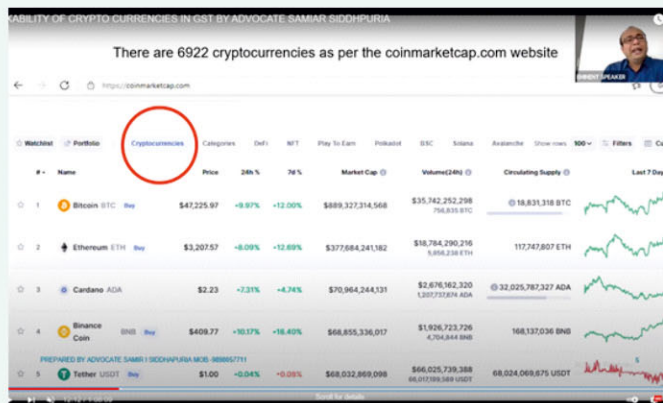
XABILITY OF CRYPTO CURRENCIES IN GST BY ADVOCATE SAMIAR SIDDHPURIA

There are 6922 cryptocurrencies as per the coinmarketcap.com website

EMINENT SPEAKER

https://coinmarketcap.com

Watchlist Portfolio Cryptocurrencies Categories DeFi NFT Play To Earn Polkadot BSC Solana Avalanche Show rows 100 Filters

| # | Name | Price | 24h % | 7d % | Market Cap | Volume(24h) | Circulating Supply | Last 7 Days |
|---|---|---|---|---|---|---|---|---|
| 1 | Bitcoin BTC Buy | $47,225.97 | +9.97% | +12.00% | $889,327,314,568 | $35,742,252,298 756,835 BTC | 18,831,318 BTC | |
| 2 | Ethereum ETH Buy | $3,207.57 | +8.09% | +12.69% | $377,684,241,182 | $18,784,290,216 5,856,238 ETH | 117,747,807 ETH | |
| 3 | Cardano ADA | $2.23 | +7.31% | +4.74% | $70,964,244,131 | $2,676,162,320 1,207,737,874 ADA | 32,025,787,327 ADA | |
| 4 | Binance Coin BNB Buy | $409.77 | +10.17% | +16.40% | $68,855,336,017 | $1,926,723,726 4,704,844 BNB | 168,137,036 BNB | |
| 5 | Tether USDT Buy | $1.00 | +0.04% | -0.06% | $68,032,869,098 | $66,025,739,388 66,017,189,589 USDT | 68,024,069,675 USDT | |

PREPARED BY ADVOCATE SAMIR I SIDDHAPURIA MOB-9898657711

Scroll for details